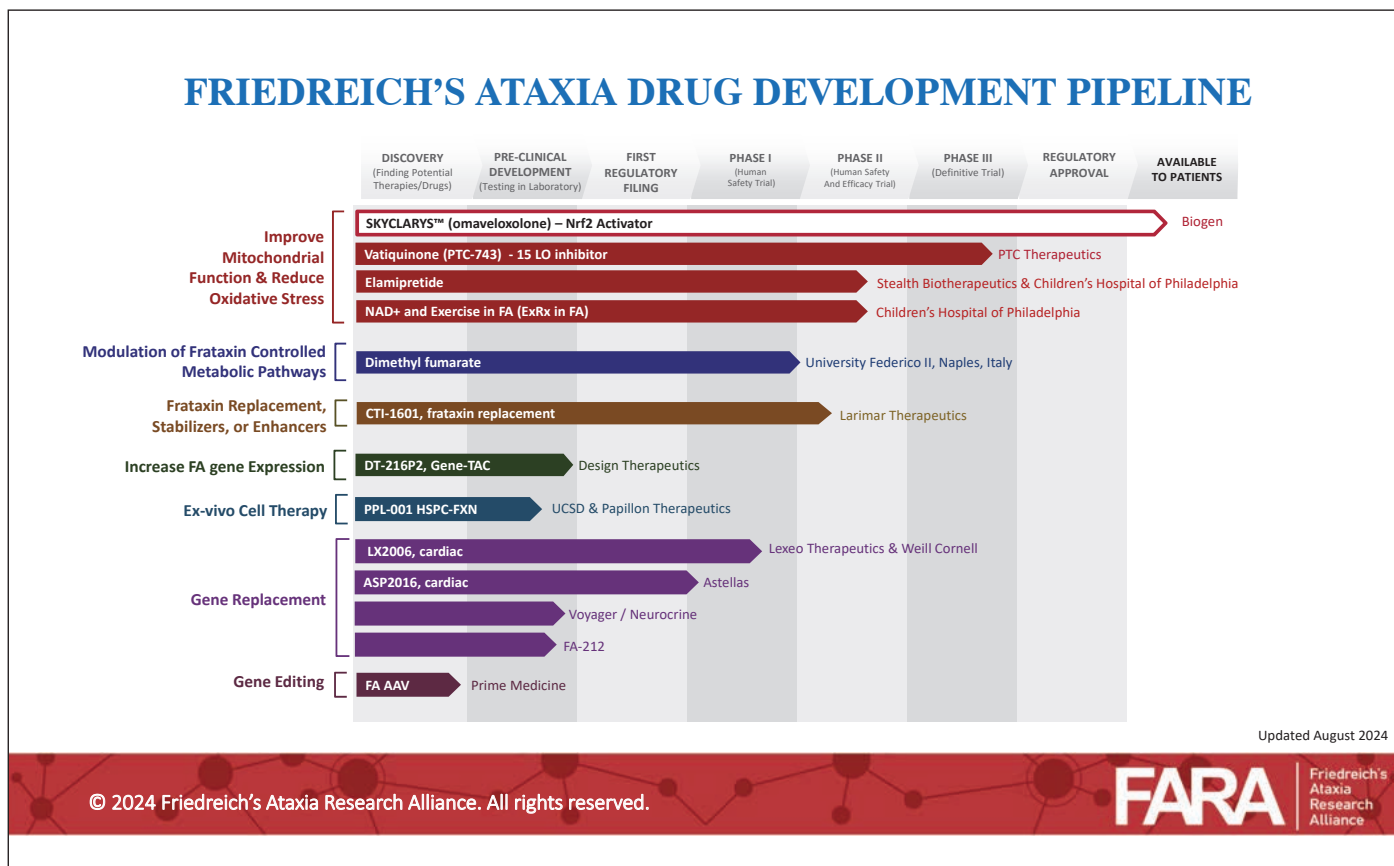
FRIEDREICH'S ATAXIA DRUG DEVELOPMENT PIPELINE

DISCOVERY (Finding Potential Therapies/Drugs)
PRE-CLINICAL DEVELOPMENT (Testing in Laboratory)
FIRST REGULATORY FILING
PHASE I (Human Safety Trial)
PHASE II (Human Safety And Efficacy Trial)
PHASE III (Definitive Trial)
REGULATORY APPROVAL
AVAILABLE TO PATIENTS

Improve Mitochondrial Function & Reduce Oxidative Stress
SKYCLARYS™ (omaveloxolone) – Nrf2 Activator — Biogen
Vatiquinone (PTC-743) - 15 LO inhibitor — PTC Therapeutics
Elamipretide — Stealth Biotherapeutics & Children's Hospital of Philadelphia
NAD+ and Exercise in FA (ExRx in FA) — Children's Hospital of Philadelphia

Modulation of Frataxin Controlled Metabolic Pathways
Dimethyl fumarate — University Federico II, Naples, Italy

Frataxin Replacement, Stabilizers, or Enhancers
CTI-1601, frataxin replacement — Larimar Therapeutics

Increase FA gene Expression
DT-216P2, Gene-TAC — Design Therapeutics

Ex-vivo Cell Therapy
PPL-001 HSPC-FXN — UCSD & Papillon Therapeutics

Gene Replacement
LX2006, cardiac — Lexeo Therapeutics & Weill Cornell
ASP2016, cardiac — Astellas
Voyager / Neurocrine
FA-212

Gene Editing
FA AAV — Prime Medicine

Updated August 2024

© 2024 Friedreich's Ataxia Research Alliance. All rights reserved.

FARA Friedreich's Ataxia Research Alliance